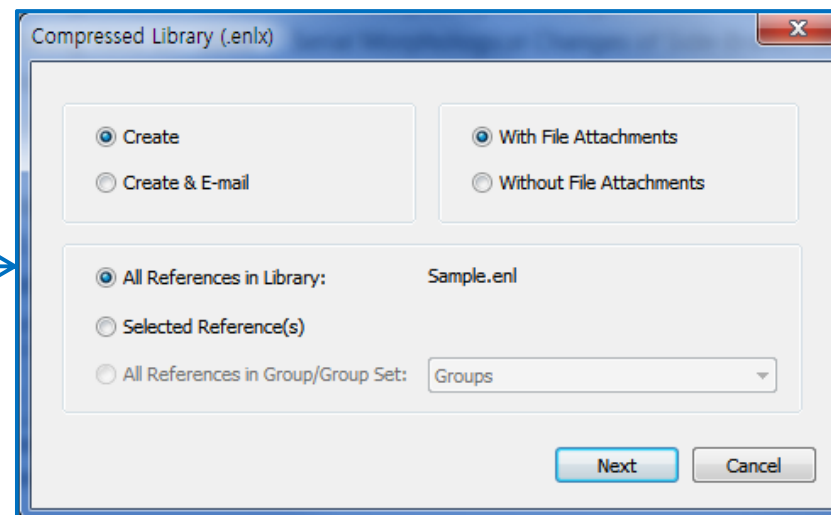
Compressed Library (.enlx)

Create

Create & E-mail

With File Attachments

Without File Attachments

All References in Library: Sample.enl

Selected Reference(s)

All References in Group/Group Set: Groups

Next Cancel